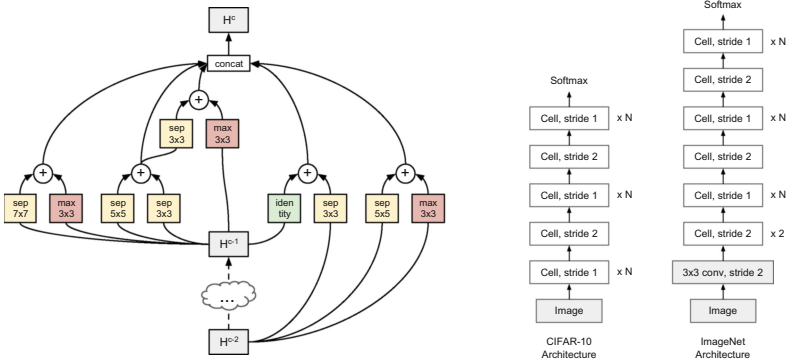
$H^c$

concat

+

sep 3x3

max 3x3

+

+

+

+

sep 7x7

max 3x3

sep 5x5

sep 3x3

iden tity

sep 3x3

sep 5x5

max 3x3

$H^{c-1}$

...

$H^{c-2}$

Softmax

Cell, stride 1 x N

Cell, stride 2

Cell, stride 1 x N

Cell, stride 2

Cell, stride 1 x N

Image

CIFAR-10 Architecture

Softmax

Cell, stride 1 x N

Cell, stride 2

Cell, stride 1 x N

Cell, stride 2

Cell, stride 1 x N

Cell, stride 2 x 2

3x3 conv, stride 2

Image

ImageNet Architecture